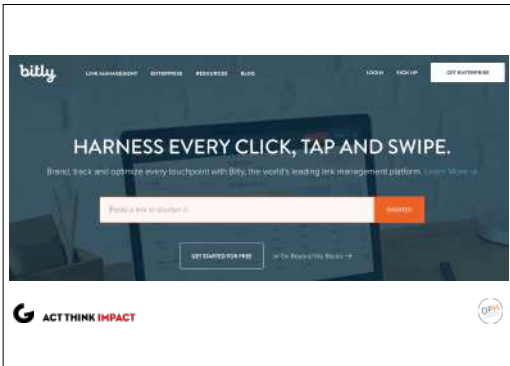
bitly

LINK MANAGEMENT ENTERPRISE RESOURCES BLOG

LOG IN SIGN UP GET ENTERPRISE

HARNESS EVERY CLICK, TAP AND SWIPE.

Brand, track and optimize every touchpoint with Bitly, the world's leading link management platform. Learn More →

Paste a link to shorten it

SHORTEN

GET STARTED FOR FREE

or Go Beyond the Basics →

ACT THINK IMPACT

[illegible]